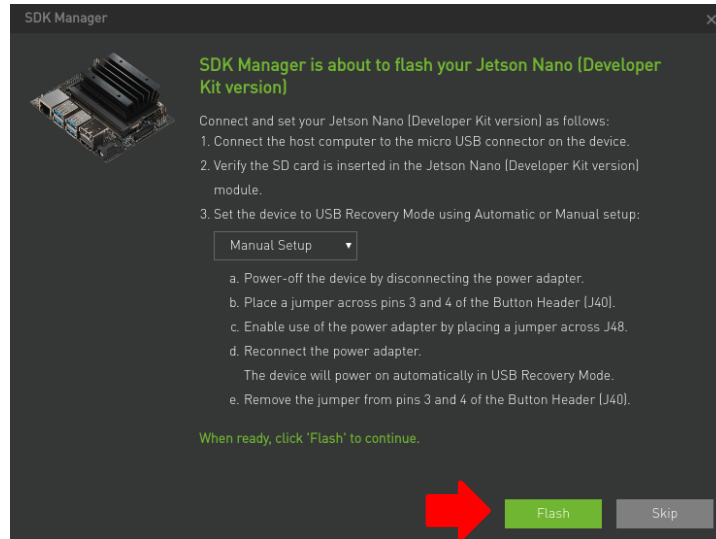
SDK Manager

SDK Manager is about to flash your Jetson Nano (Developer Kit version)

Connect and set your Jetson Nano (Developer Kit version) as follows:
1. Connect the host computer to the micro USB connector on the device.
2. Verify the SD card is inserted in the Jetson Nano (Developer Kit version) module.
3. Set the device to USB Recovery Mode using Automatic or Manual setup:

Manual Setup

a. Power-off the device by disconnecting the power adapter.
b. Place a jumper across pins 3 and 4 of the Button Header (J40).
c. Enable use of the power adapter by placing a jumper across J48.
d. Reconnect the power adapter.
The device will power on automatically in USB Recovery Mode.
e. Remove the jumper from pins 3 and 4 of the Button Header (J40).

When ready, click 'Flash' to continue.

Flash Skip